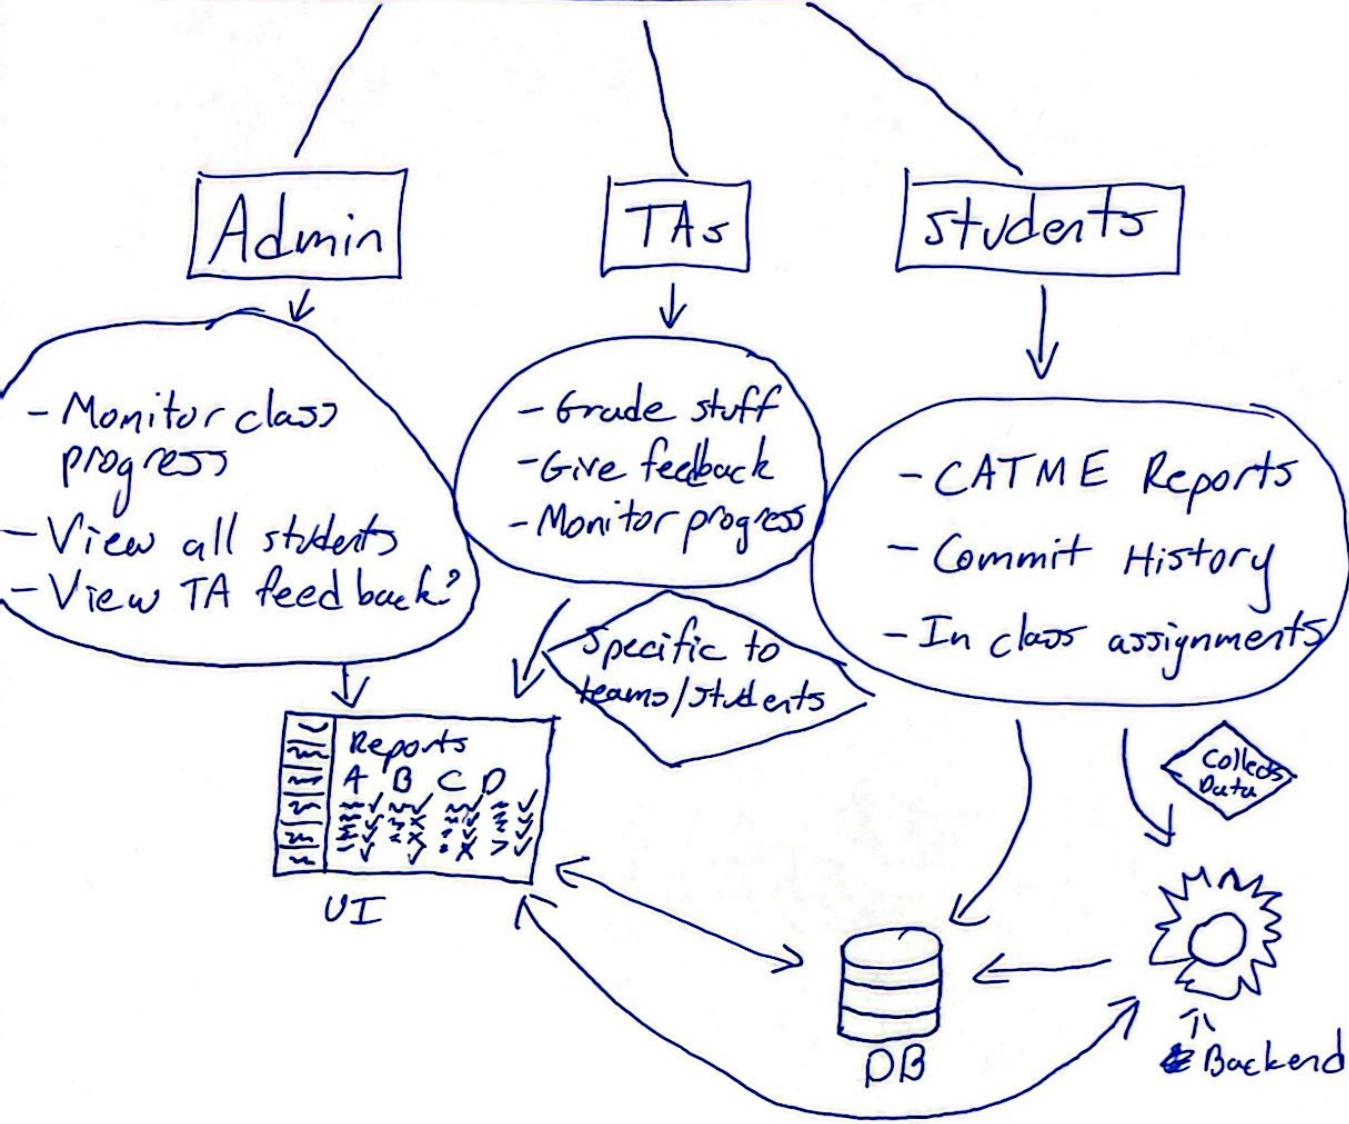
Admin

TAs

students

- Monitor class progress
- View all students
- View TA feedback?

- Grade stuff
- Give feedback
- Monitor progress

- CATME Reports
- Commit History
- In class assignments

Specific to teams/students

Reports
A B C D

UI

Collects Data

DB

Backend